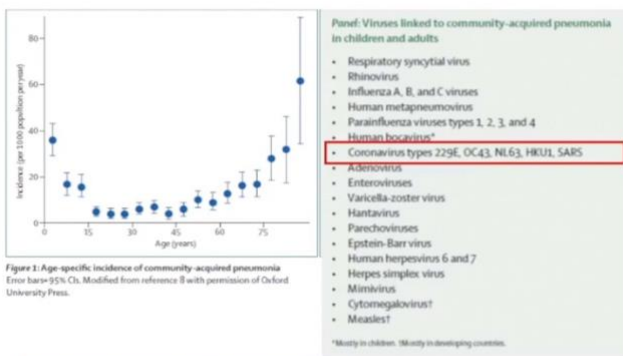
80
60
40
20
0
Incidence (per 1000 population per year)
0
15
30
45
60
75
Age (years)

Figure 1: Age-specific incidence of community-acquired pneumonia
Error bars=95% CIs. Modified from reference 8 with permission of Oxford University Press.

Panel: Viruses linked to community-acquired pneumonia in children and adults

• Respiratory syncytial virus
• Rhinovirus
• Influenza A, B, and C viruses
• Human metapneumovirus
• Parainfluenza viruses types 1, 2, 3, and 4
• Human bocavirus*
• Coronavirus types 229E, OC43, NL63, HKU1, SARS
• Adenovirus
• Enteroviruses
• Varicella-zoster virus
• Hantavirus
• Parechoviruses
• Epstein-Barr virus
• Human herpesvirus 6 and 7
• Herpes simplex virus
• Mimivirus
• Cytomegalovirus†
• Measles†

*Mostly in children. †Mostly in developing countries.